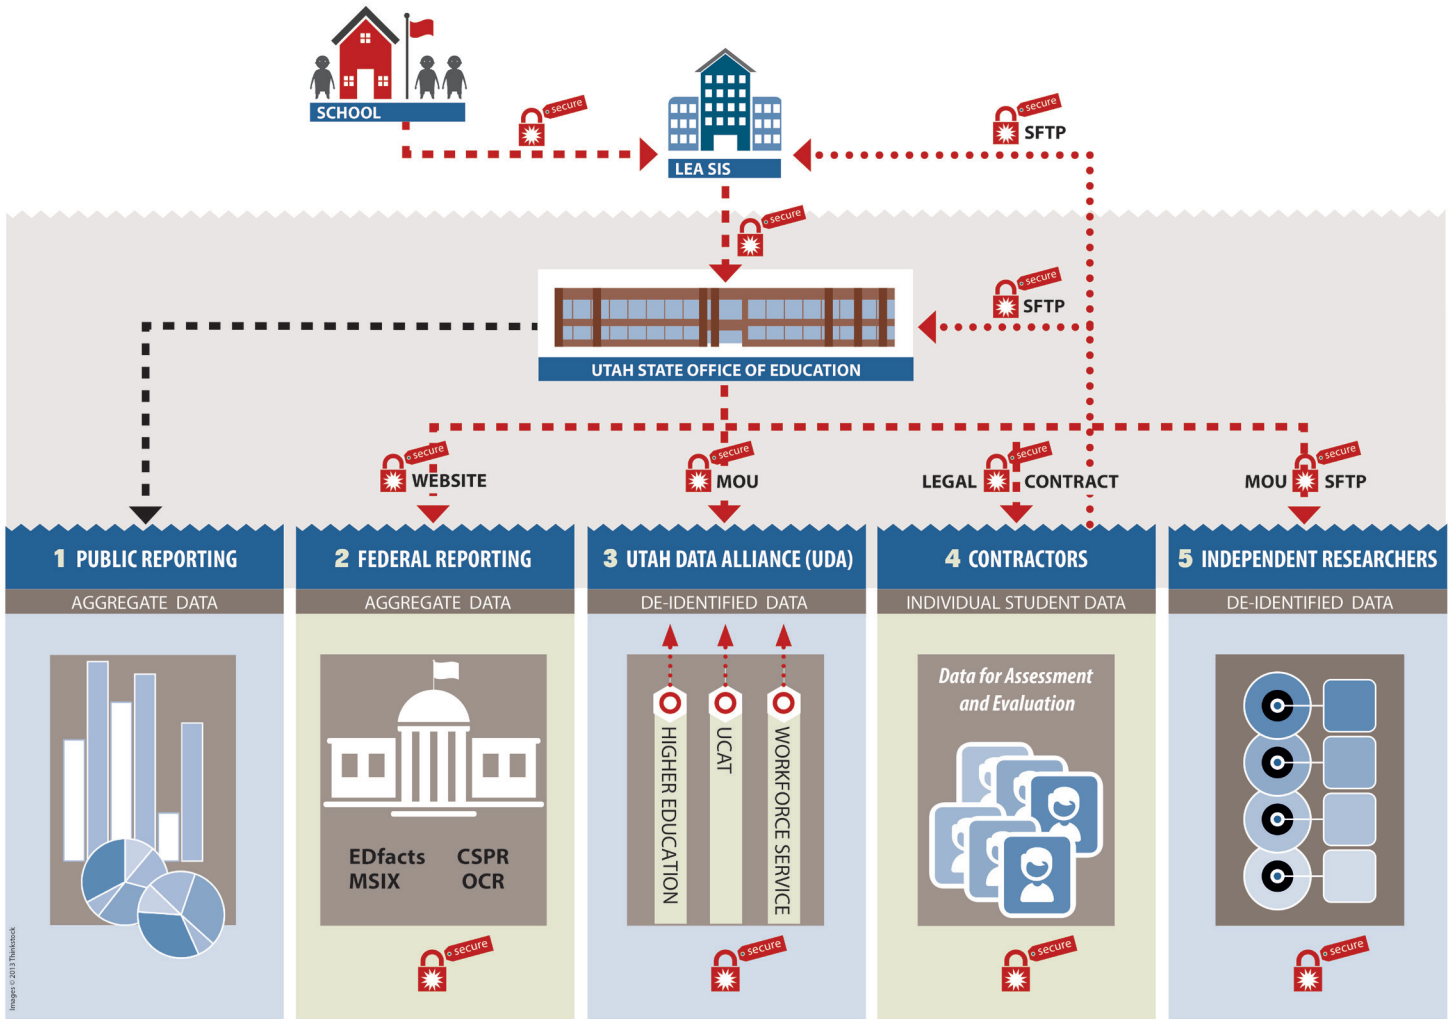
SCHOOL

secure

LEA SIS

secure SFTP

secure

secure SFTP

UTAH STATE OFFICE OF EDUCATION

secure WEBSITE

secure MOU

LEGAL secure CONTRACT

MOU secure SFTP

1 PUBLIC REPORTING
AGGREGATE DATA

2 FEDERAL REPORTING
AGGREGATE DATA

EDfacts CSPR
MSIX OCR

secure

3 UTAH DATA ALLIANCE (UDA)
DE-IDENTIFIED DATA

HIGHER EDUCATION
UCAT
WORKFORCE SERVICE

secure

4 CONTRACTORS
INDIVIDUAL STUDENT DATA

Data for Assessment and Evaluation

secure

5 INDEPENDENT RESEARCHERS
DE-IDENTIFIED DATA

secure

Images © 2013 Thinkstock